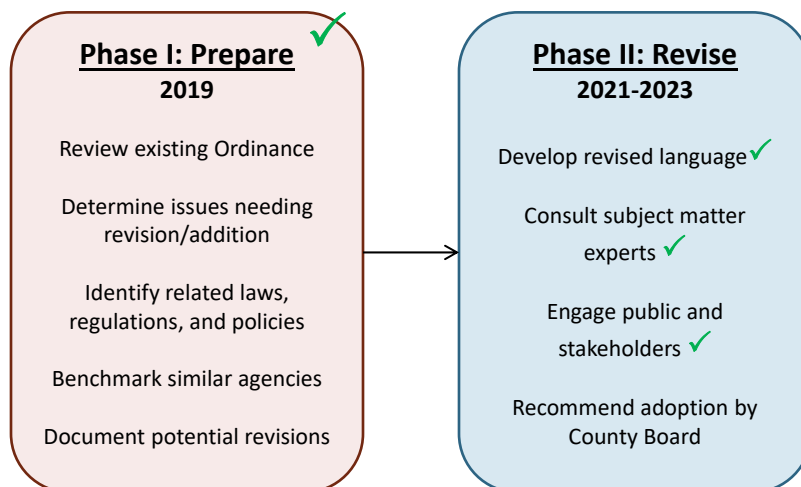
Phase I: Prepare
2019

Review existing Ordinance

Determine issues needing revision/addition

Identify related laws, regulations, and policies

Benchmark similar agencies

Document potential revisions

Phase II: Revise
2021-2023

Develop revised language

Consult subject matter experts

Engage public and stakeholders

Recommend adoption by County Board